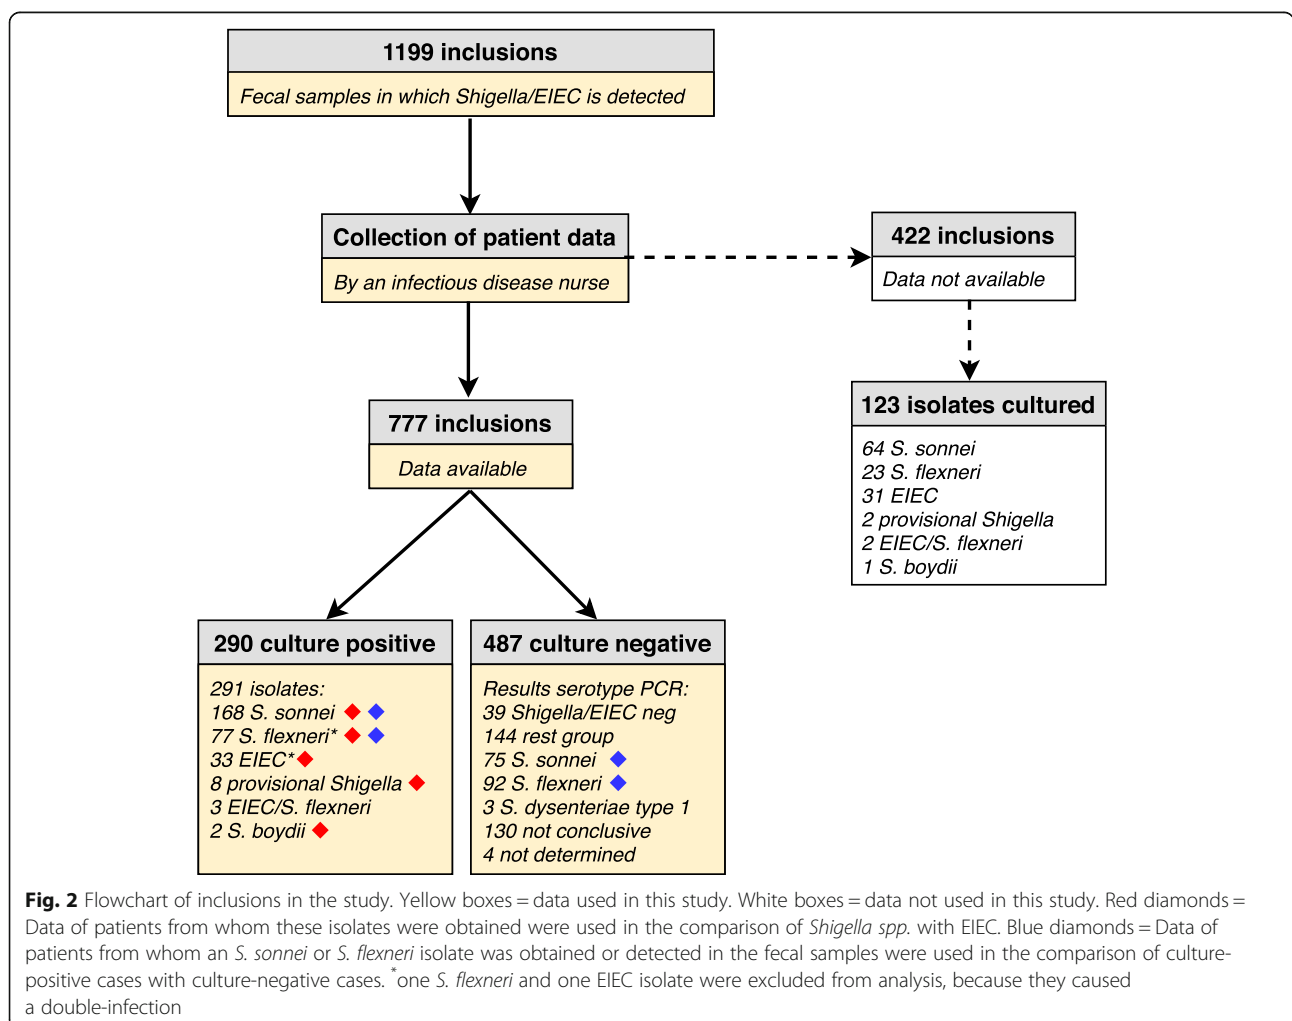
1199 inclusions

Fecal samples in which Shigella/EIEC is detected

Collection of patient data

By an infectious disease nurse

422 inclusions

Data not available

123 isolates cultured

64 S. sonnei
23 S. flexneri
31 EIEC
2 provisional Shigella
2 EIEC/S. flexneri
1 S. boydii

777 inclusions

Data available

290 culture positive

291 isolates:
168 S. sonnei
77 S. flexneri*
33 EIEC*
8 provisional Shigella
3 EIEC/S. flexneri
2 S. boydii

487 culture negative

Results serotype PCR:
39 Shigella/EIEC neg
144 rest group
75 S. sonnei
92 S. flexneri
3 S. dysenteriae type 1
130 not conclusive
4 not determined

Fig. 2 Flowchart of inclusions in the study. Yellow boxes = data used in this study. White boxes = data not used in this study. Red diamonds = Data of patients from whom these isolates were obtained were used in the comparison of Shigella spp. with EIEC. Blue diamonds = Data of patients from whom an S. sonnei or S. flexneri isolate was obtained or detected in the fecal samples were used in the comparison of culture-positive cases with culture-negative cases. *one S. flexneri and one EIEC isolate were excluded from analysis, because they caused a double-infection